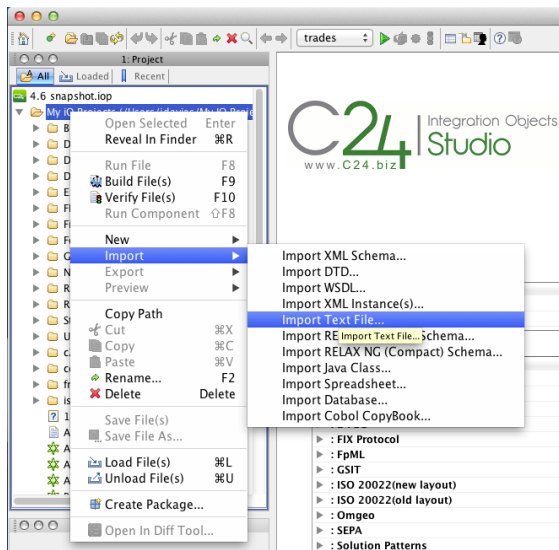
trades

1: Project

All Loaded Recent

4.6 snapshot.iop

My iO Projects (/Users/jdavies/My iO Proj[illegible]

Open Selected Enter
Reveal In Finder ⌘R

Run File F8
Build File(s) F9
Verify File(s) F10
Run Component ⇧F8

New
Import
Export
Preview

Copy Path
Cut ⌘X
Copy ⌘C
Paste ⌘V
Rename... F2
Delete Delete

Save File(s)
Save File As...

Load File(s) ⌘L
Unload File(s) ⌘U

Create Package...

Open In Diff Tool...

Import XML Schema...
Import DTD...
Import WSDL...
Import XML Instance(s)...
Import Text File...
Import RE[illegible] Schema...
Import Text File...
Import RELAX NG (Compact) Schema...
Import Java Class...
Import Spreadsheet...
Import Database...
Import Cobol CopyBook...

C24 www.C24.biz Integration Objects Studio

: FIX Protocol
: FpML
: GSIT
: ISO 20022(new layout)
: ISO 20022(old layout)
: Omgeo
: SEPA
: Solution Patterns